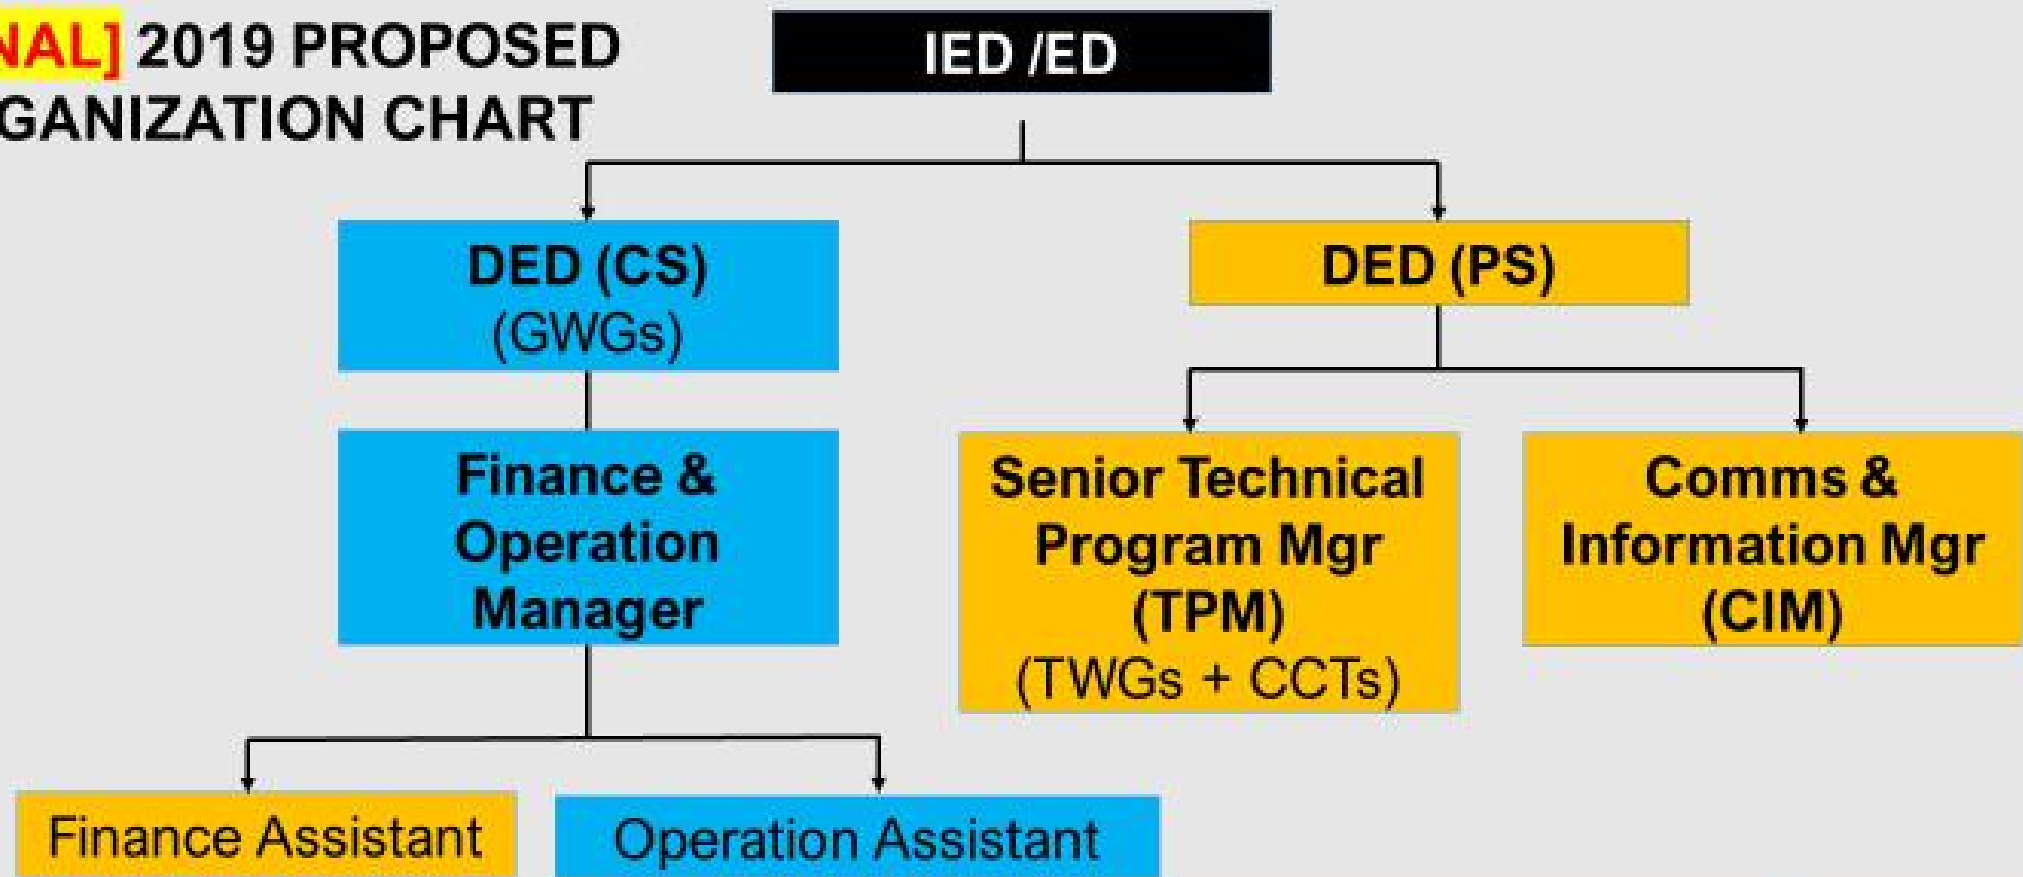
NAL] 2019 PROPOSED GANIZATION CHART

IED /ED

DED (CS) (GWGs)

DED (PS)

Finance & Operation Manager

Senior Technical Program Mgr (TPM) (TWGs + CCTs)

Comms & Information Mgr (CIM)

Finance Assistant

Operation Assistant